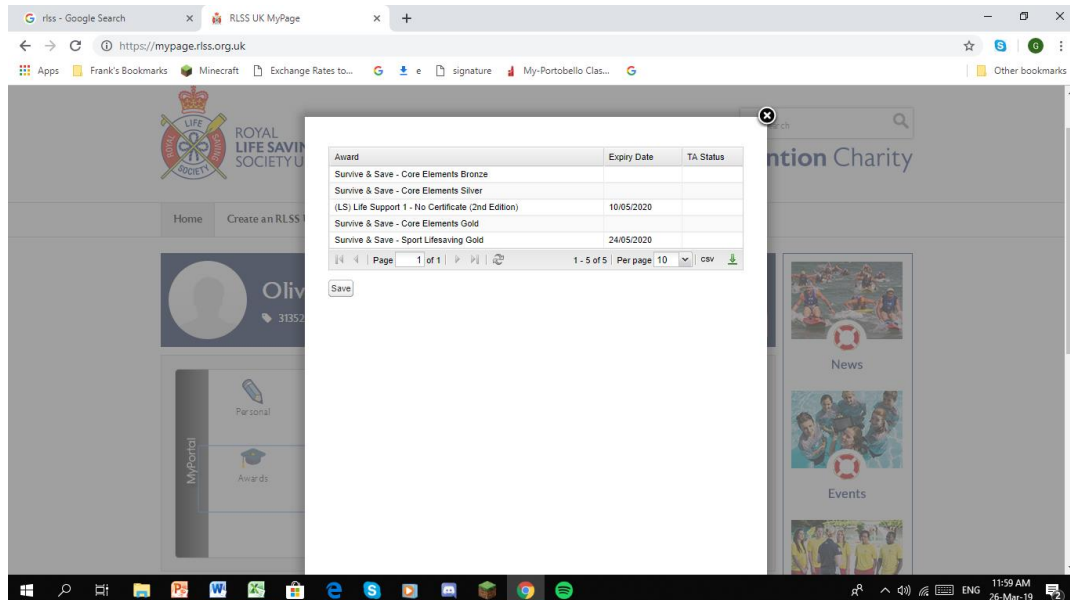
rlss - Google Search
RLSS UK MyPage
https://mypage.rlss.org.uk
Apps Frank's Bookmarks Minecraft Exchange Rates to... e signature My-Portobello Clas... Other bookmarks

LIFE ROYAL SAVING SOCIETY
ROYAL LIFE SAVIN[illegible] SOCIETY U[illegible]
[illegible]ention Charity
Home Create an RLSS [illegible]
Oliv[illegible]
31352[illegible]
Personal
MyPortal
Awards
News
Events

| Award | Expiry Date | TA Status |
|---|---|---|
| Survive & Save - Core Elements Bronze | | |
| Survive & Save - Core Elements Silver | | |
| (LS) Life Support 1 - No Certificate (2nd Edition) | 10/05/2020 | |
| Survive & Save - Core Elements Gold | | |
| Survive & Save - Sport Lifesaving Gold | 24/05/2020 | |

Page 1 of 1 1 - 5 of 5 Per page 10 csv
Save

ENG 11:59 AM 26-Mar-19